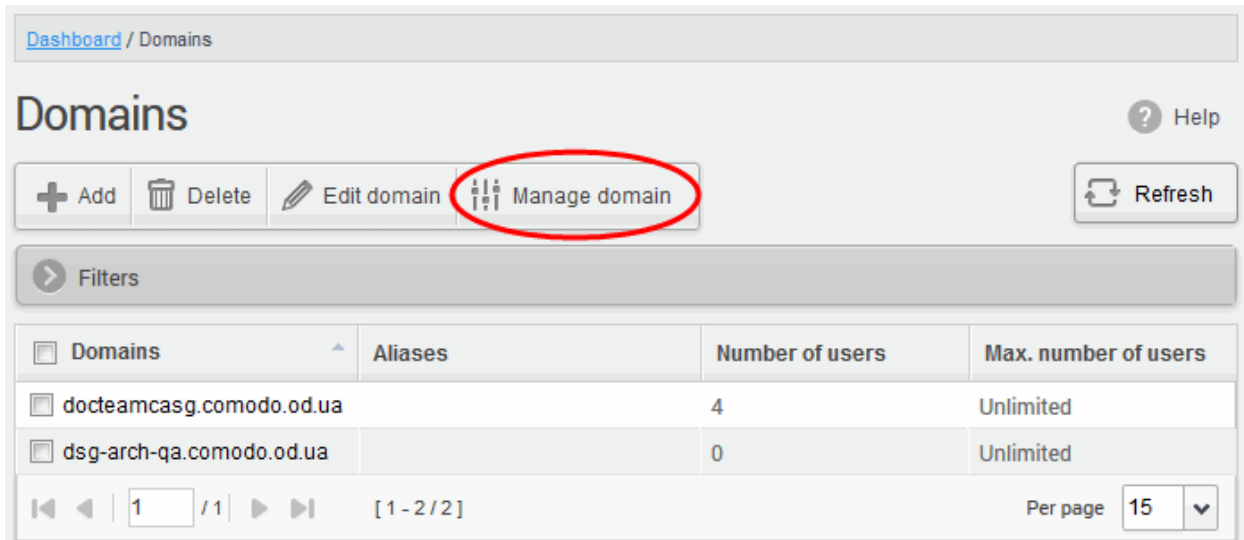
Dashboard / Domains

Domains

Help

Add Delete Edit domain Manage domain

Refresh

Filters

| Domains | Aliases | Number of users | Max. number of users |
|---|---|---|---|
| docteamcasg.comodo.od.ua | | 4 | Unlimited |
| dsg-arch-qa.comodo.od.ua | | 0 | Unlimited |

1 / 1 [ 1 - 2 / 2 ] Per page 15